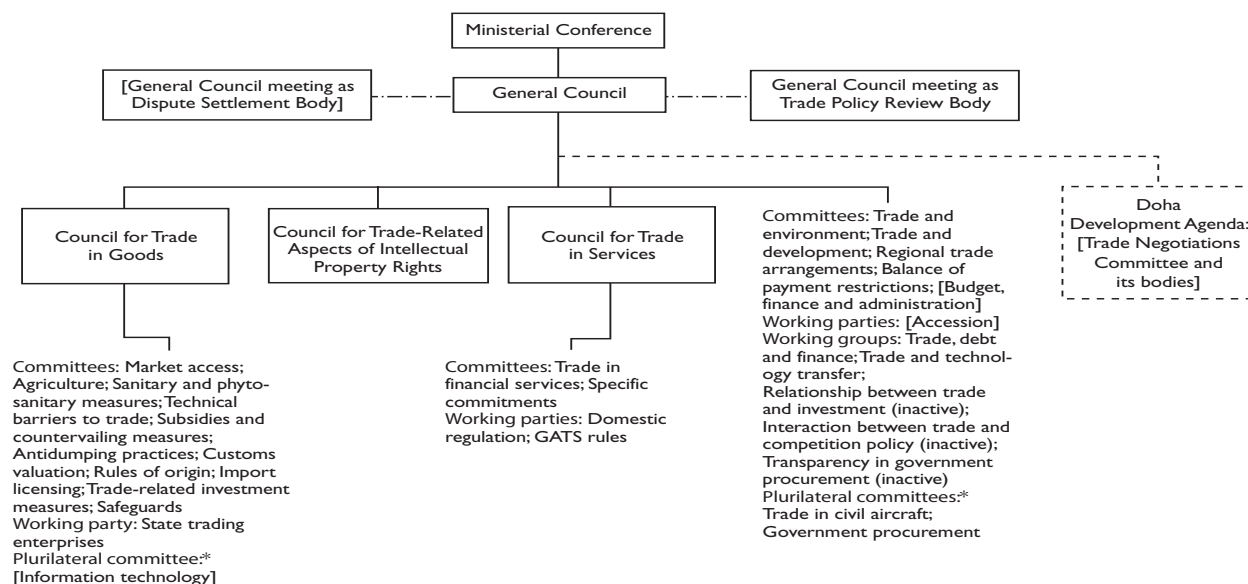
Ministerial Conference

[General Council meeting as Dispute Settlement Body]

General Council

General Council meeting as Trade Policy Review Body

Doha Development Agenda: [Trade Negotiations Committee and its bodies]

Council for Trade in Goods

Council for Trade-Related Aspects of Intellectual Property Rights

Council for Trade in Services

Committees: Trade and environment; Trade and development; Regional trade arrangements; Balance of payment restrictions; [Budget, finance and administration]
Working parties: [Accession]
Working groups: Trade, debt and finance; Trade and technology transfer;
Relationship between trade and investment (inactive);
Interaction between trade and competition policy (inactive);
Transparency in government procurement (inactive)
Plurilateral committees:*
Trade in civil aircraft;
Government procurement

Committees: Market access; Agriculture; Sanitary and phytosanitary measures; Technical barriers to trade; Subsidies and countervailing measures; Antidumping practices; Customs valuation; Rules of origin; Import licensing; Trade-related investment measures; Safeguards
Working party: State trading enterprises
Plurilateral committee:*
[Information technology]

Committees: Trade in financial services; Specific commitments
Working parties: Domestic regulation; GATS rules